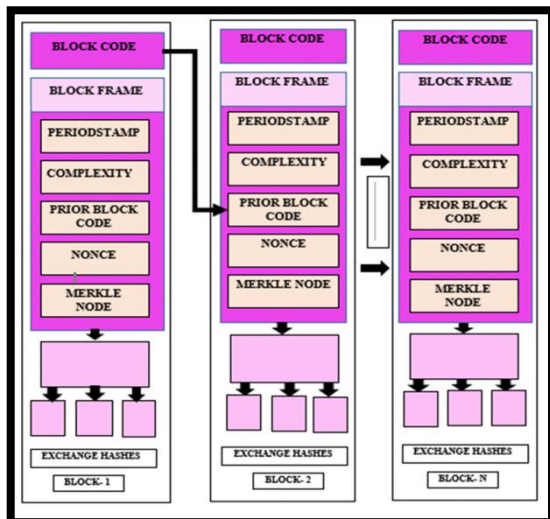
BLOCK CODE

BLOCK FRAME

PERIODSTAMP

COMPLEXITY

PRIOR BLOCK CODE

NONCE

MERKLE NODE

EXCHANGE HASHES

BLOCK- 1

BLOCK CODE

BLOCK FRAME

PERIODSTAMP

COMPLEXITY

PRIOR BLOCK CODE

NONCE

MERKLE NODE

EXCHANGE HASHES

BLOCK- 2

BLOCK CODE

BLOCK FRAME

PERIODSTAMP

COMPLEXITY

PRIOR BLOCK CODE

NONCE

MERKLE NODE

EXCHANGE HASHES

BLOCK- N